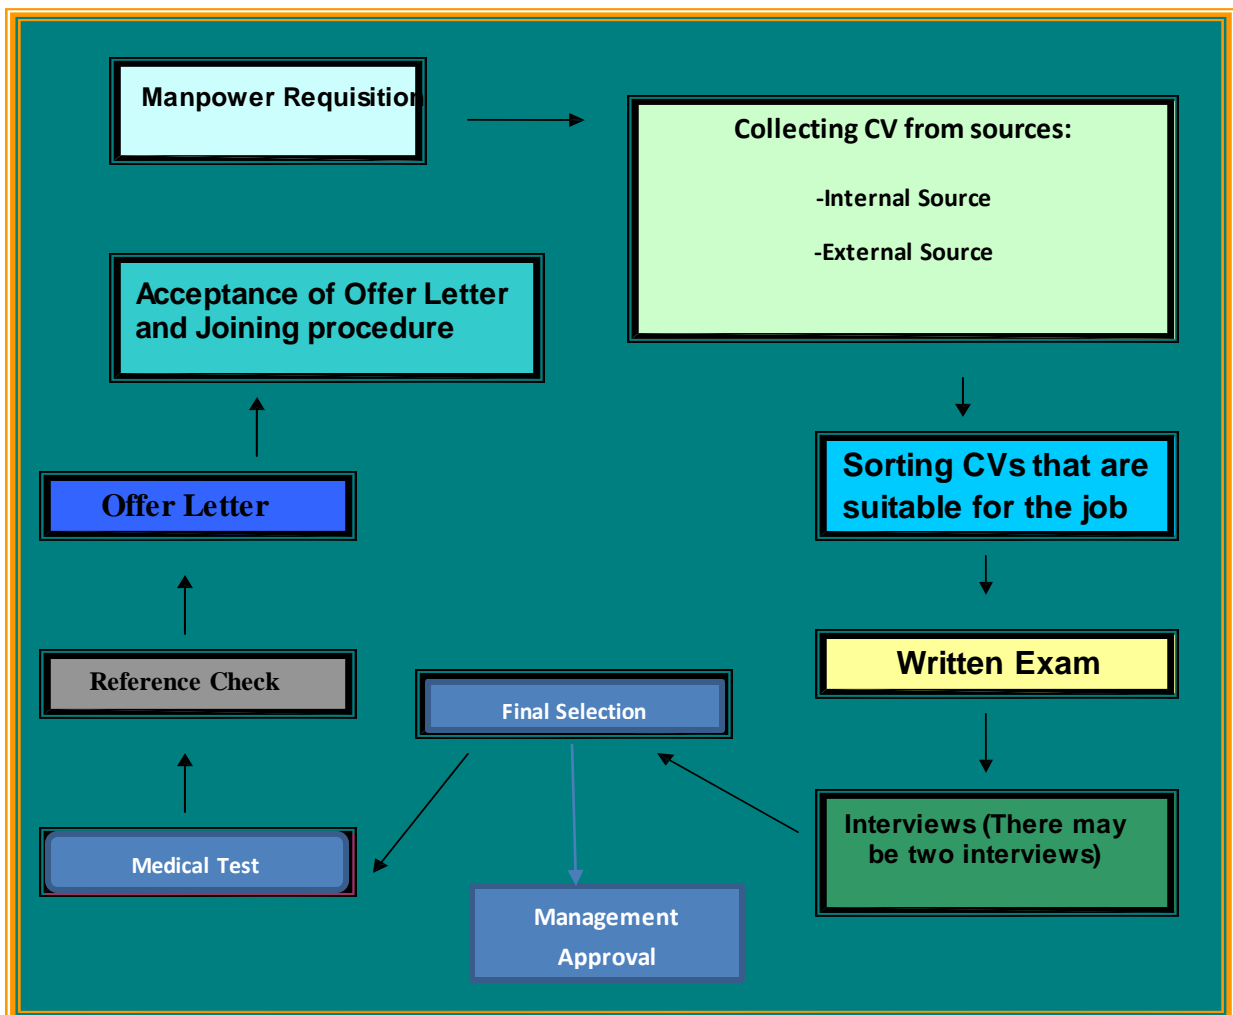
Manpower Requisition

Collecting CV from sources:

-Internal Source

-External Source

Acceptance of Offer Letter and Joining procedure

Sorting CVs that are suitable for the job

Offer Letter

Written Exam

Reference Check

Final Selection

Interviews (There may be two interviews)

Medical Test

Management Approval